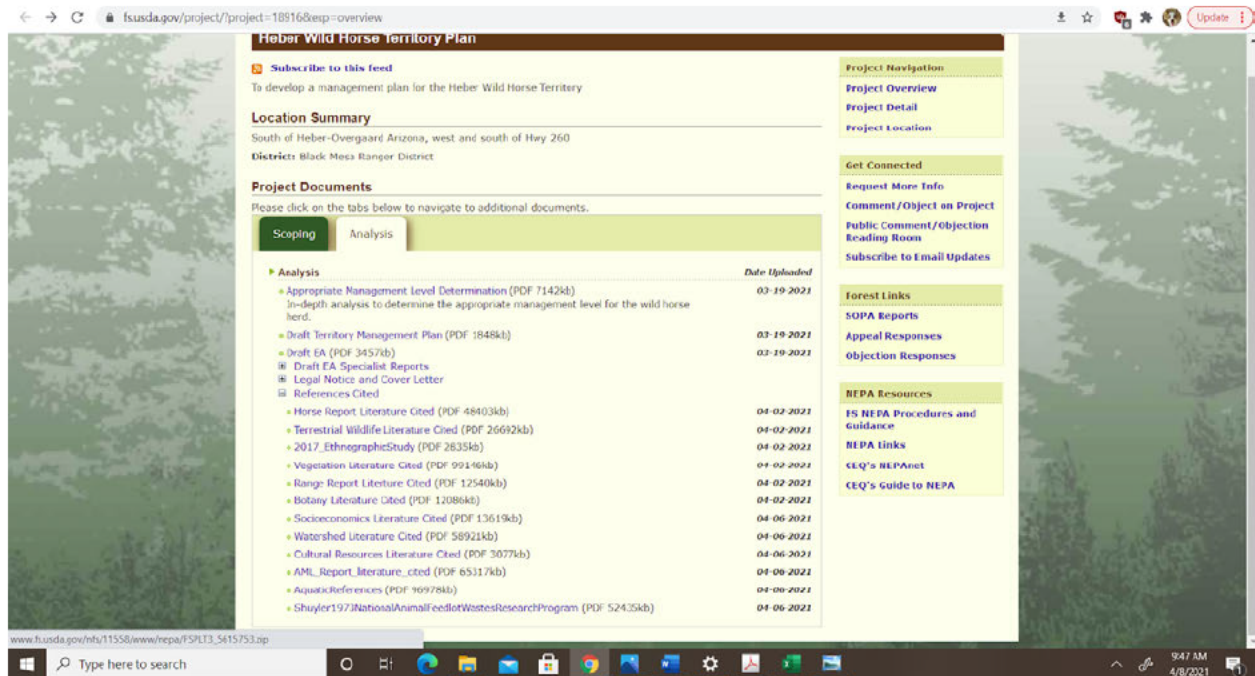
fs.usda.gov/project/?project=18916&exp=overview

Update

Heber Wild Horse Territory Plan

Subscribe to this feed

To develop a management plan for the Heber Wild Horse Territory

Location Summary

South of Heber-Overgaard Arizona, west and south of Hwy 260

District: Black Mesa Ranger District

Project Documents

Please click on the tabs below to navigate to additional documents.

Scoping | Analysis

Analysis | Date Uploaded

Appropriate Management Level Determination (PDF 7142kb) 03-19-2021
In-depth analysis to determine the appropriate management level for the wild horse herd.

Draft Territory Management Plan (PDF 1848kb) 03-19-2021

Draft EA (PDF 3457kb) 03-19-2021

Draft EA Specialist Reports

Legal Notice and Cover Letter

References Cited

| Document | Date Uploaded |
|---|---|
| Horse Report Literature Cited (PDF 48403kb) | 04-02-2021 |
| Terrestrial Wildlife Literature Cited (PDF 26692kb) | 04-02-2021 |
| 2017_EthnographicStudy (PDF 2835kb) | 04-02-2021 |
| Vegetation Literature Cited (PDF 99146kb) | 04-02-2021 |
| Range Report Litertiure Cited (PDF 12540kb) | 04-02-2021 |
| Botany Literature Cited (PDF 12086kb) | 04-02-2021 |
| Socioeconomics Literature Cited (PDF 13619kb) | 04-06-2021 |
| Watershed Literature Cited (PDF 58921kb) | 04-06-2021 |
| Cultural Resources Literature Cited (PDF 3077kb) | 04-06-2021 |
| AML_Report_literature_cited (PDF 65317kb) | 04-06-2021 |
| AquaticReferences (PDF 96978kb) | 04-06-2021 |
| Shuyler1973NationalAnimalFeedlotWastesResearchProgram (PDF 52435kb) | 04-06-2021 |

Project Navigation
Project Overview
Project Detail
Project Location

Get Connected
Request More Info
Comment/Object on Project
Public Comment/Objection Reading Room
Subscribe to Email Updates

Forest Links
SOPA Reports
Appeal Responses
Objection Responses

NEPA Resources
FS NEPA Procedures and Guidance
NEPA Links
CEQ's NEPAnet
CEQ's Guide to NEPA

www.fs.usda.gov/nfs/11558/www/nepa/FSPLT3_5615753.zip

Type here to search

9:47 AM
4/8/2021